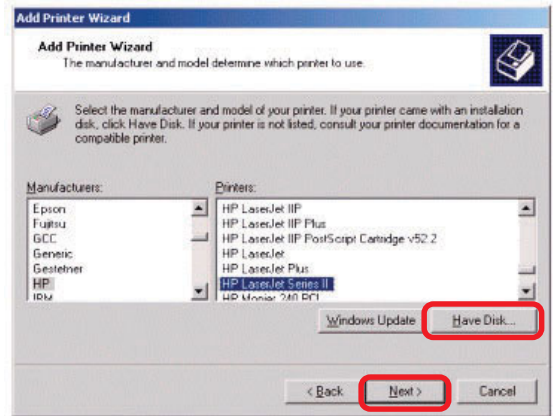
Add Printer Wizard

Add Printer Wizard
The manufacturer and model determine which printer to use.

Select the manufacturer and model of your printer. If your printer came with an installation disk, click Have Disk. If your printer is not listed, consult your printer documentation for a compatible printer.

Manufacturers:
Epson
Fujitsu
GCC
Generic
Gestetner
HP
IBM

Printers:
HP LaserJet IIP
HP LaserJet IIP Plus
HP LaserJet IIP PostScript Cartridge v52.2
HP LaserJet
HP LaserJet Plus
HP LaserJet Series II
HP Mopier 240 PCL

Windows Update
Have Disk...

< Back
Next >
Cancel